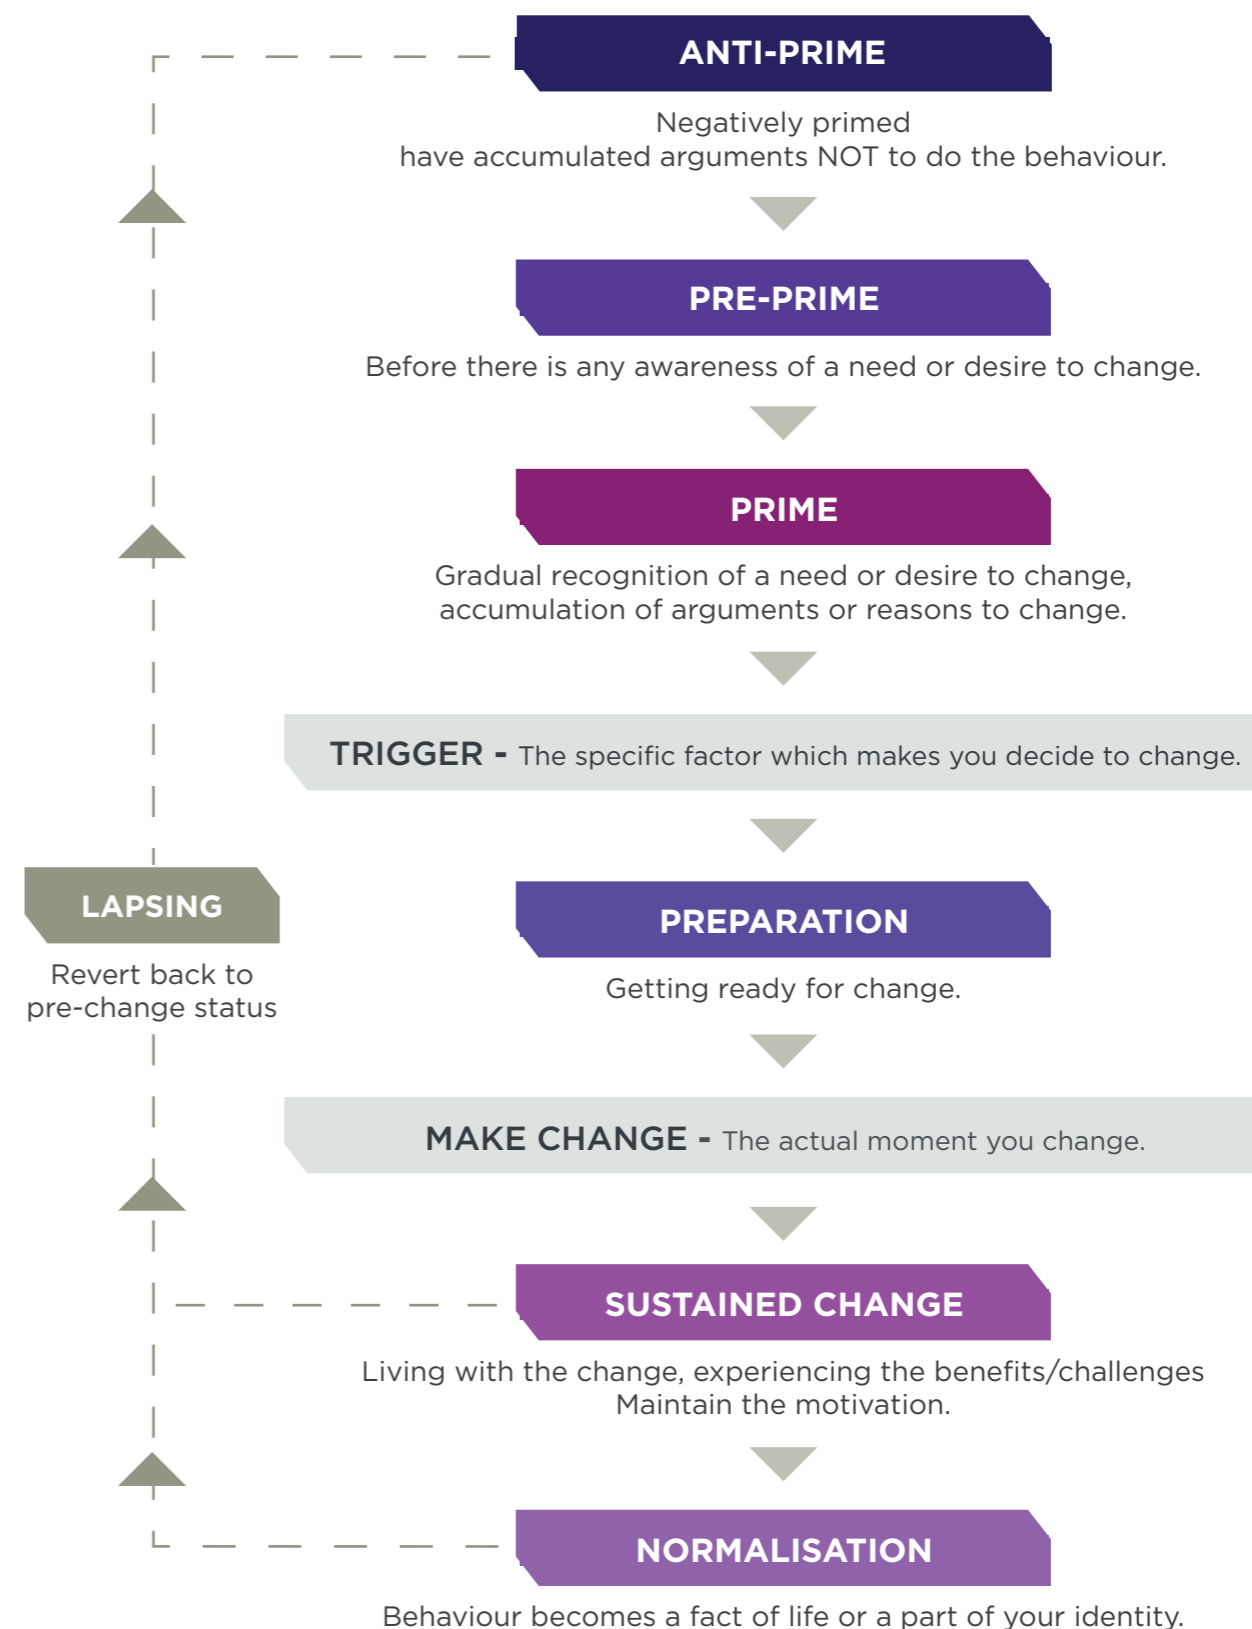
ANTI-PRIME

Negatively primed
have accumulated arguments NOT to do the behaviour.

PRE-PRIME

Before there is any awareness of a need or desire to change.

PRIME

Gradual recognition of a need or desire to change, accumulation of arguments or reasons to change.

TRIGGER - The specific factor which makes you decide to change.

LAPSING

Revert back to pre-change status

PREPARATION

Getting ready for change.

MAKE CHANGE - The actual moment you change.

SUSTAINED CHANGE

Living with the change, experiencing the benefits/challenges
Maintain the motivation.

NORMALISATION

Behaviour becomes a fact of life or a part of your identity.